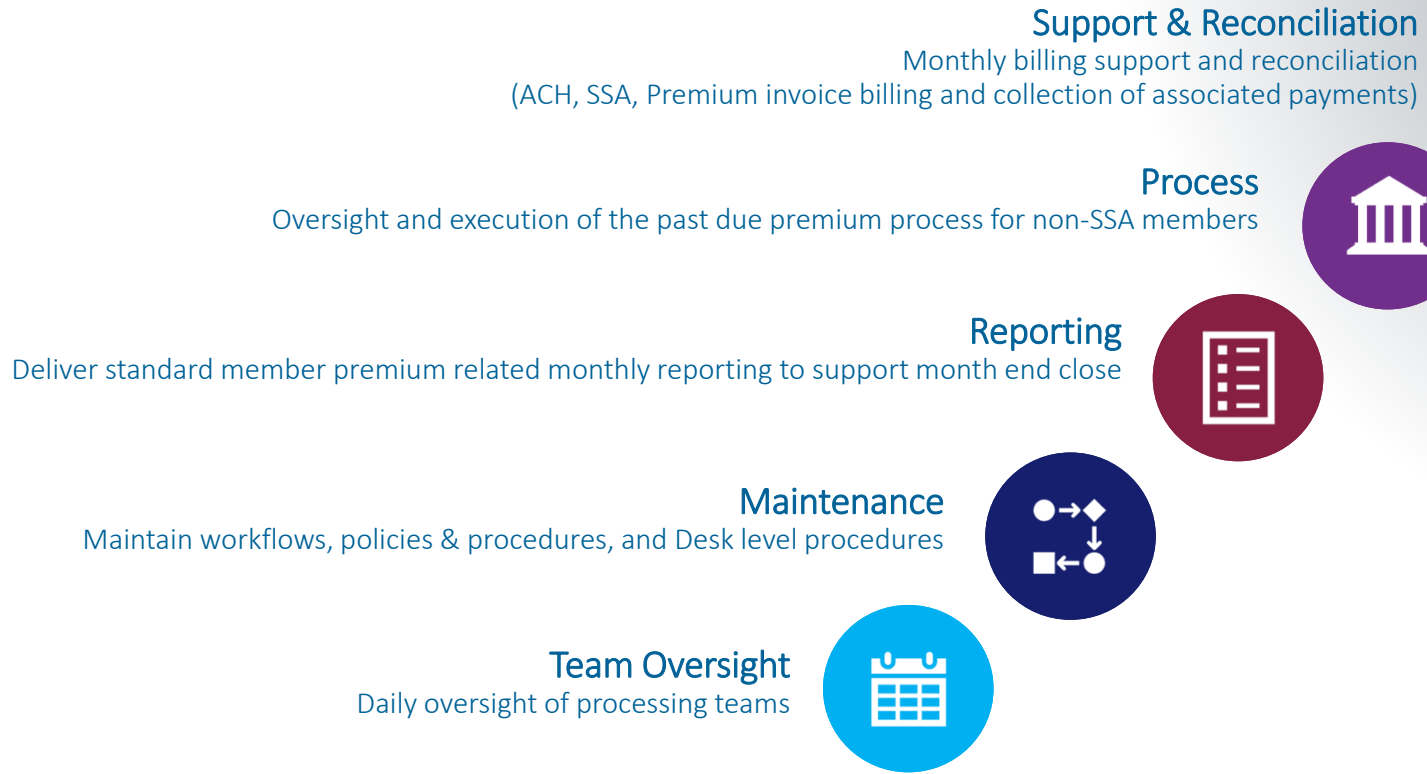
Support & Reconciliation
Monthly billing support and reconciliation (ACH, SSA, Premium invoice billing and collection of associated payments)

Process
Oversight and execution of the past due premium process for non-SSA members

Reporting
Deliver standard member premium related monthly reporting to support month end close

Maintenance
Maintain workflows, policies & procedures, and Desk level procedures

Team Oversight
Daily oversight of processing teams